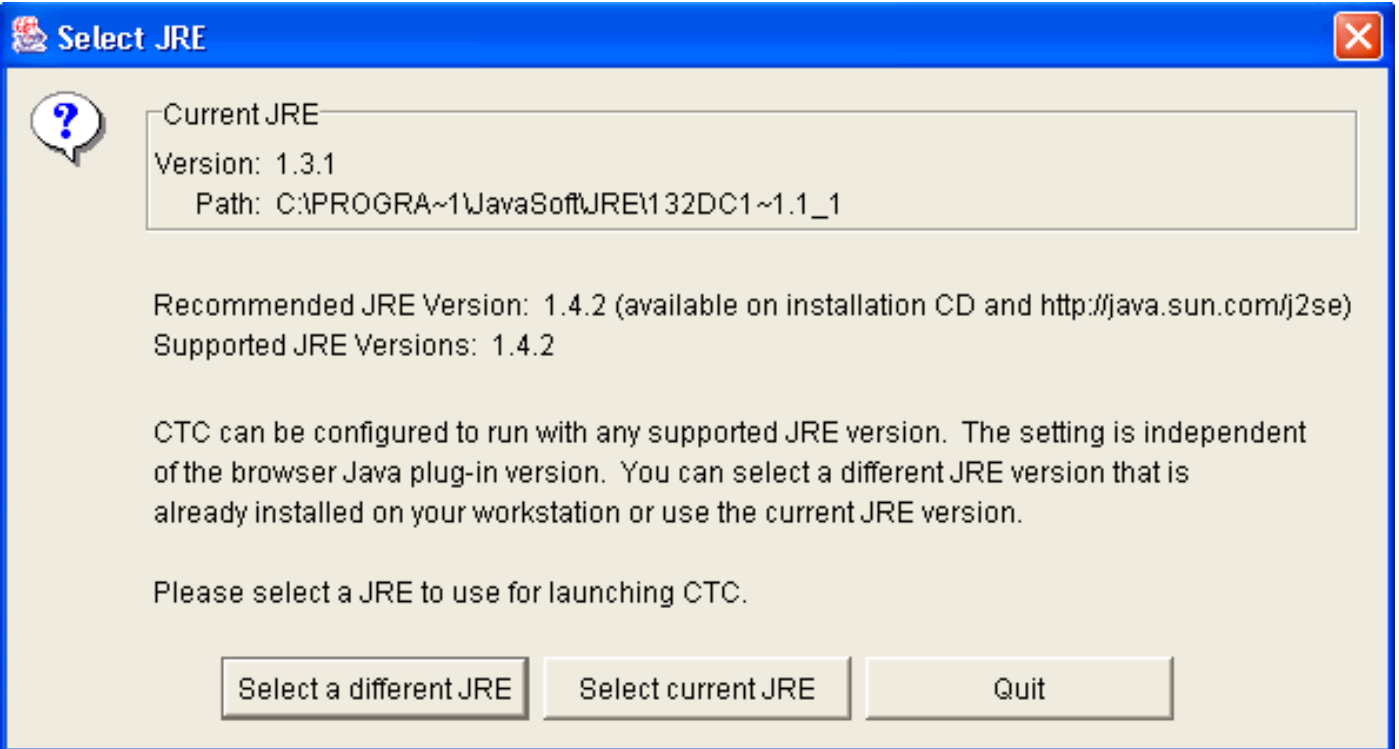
Select JRE

Current JRE
Version: 1.3.1
Path: C:\PROGRA~1\JavaSoft\JRE\132DC1~1.1_1

Recommended JRE Version: 1.4.2 (available on installation CD and http://java.sun.com/j2se)
Supported JRE Versions: 1.4.2

CTC can be configured to run with any supported JRE version. The setting is independent of the browser Java plug-in version. You can select a different JRE version that is already installed on your workstation or use the current JRE version.

Please select a JRE to use for launching CTC.

Select a different JRE | Select current JRE | Quit